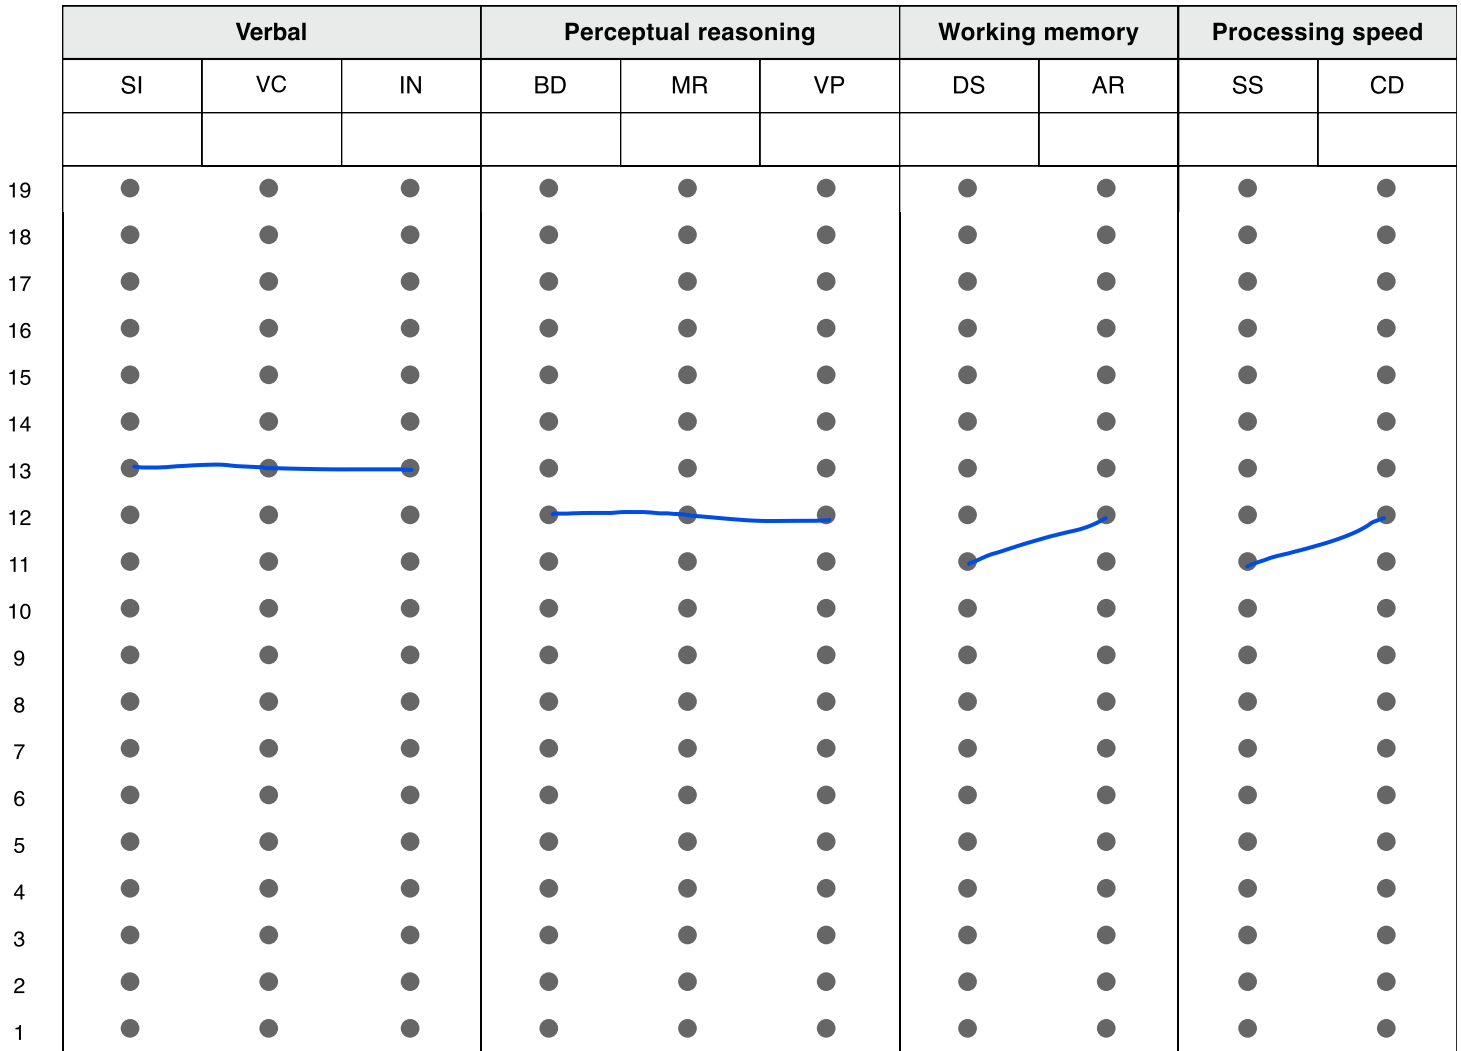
| Verbal | | | Perceptual reasoning | | | Working memory | | Processing speed | |
|---|---|---|---|---|---|---|---|---|---|
| SI | VC | IN | BD | MR | VP | DS | AR | SS | CD |
| | | | | | | | | | |

19
18
17
16
15
14
13
12
11
10
9
8
7
6
5
4
3
2
1